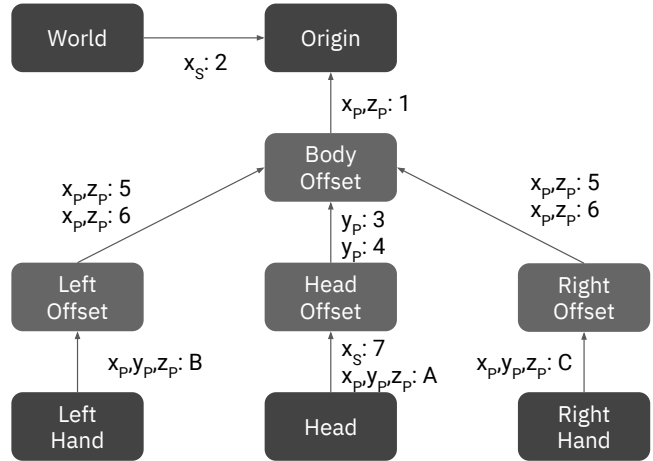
World

Origin

$x_S$: 2

$x_P, z_P$: 1

Body Offset

$x_P, z_P$: 5
$x_P, z_P$: 6

$y_P$: 3
$y_P$: 4

$x_P, z_P$: 5
$x_P, z_P$: 6

Left Offset

Head Offset

Right Offset

$x_P, y_P, z_P$: B

$x_S$: 7
$x_P, y_P, z_P$: A

$x_P, y_P, z_P$: C

Left Hand

Head

Right Hand